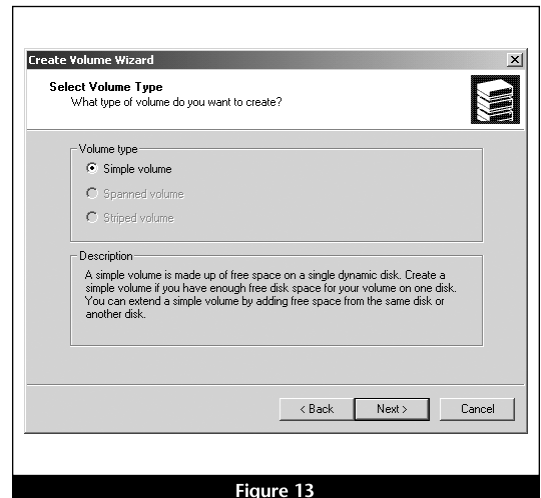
Create Volume Wizard

Select Volume Type
What type of volume do you want to create?

Volume type
Simple volume
Spanned volume
Striped volume

Description
A simple volume is made up of free space on a single dynamic disk. Create a simple volume if you have enough free disk space for your volume on one disk. You can extend a simple volume by adding free space from the same disk or another disk.

< Back
Next >
Cancel

Figure 13